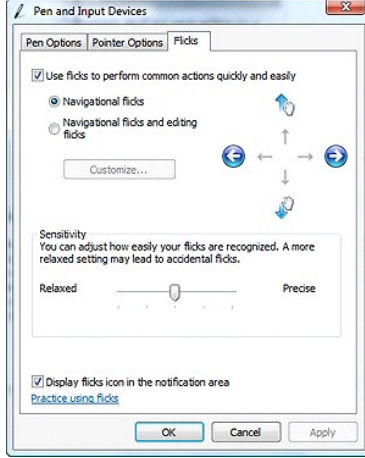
Pen and Input Devices

Pen Options | Pointer Options | Flicks

Use flicks to perform common actions quickly and easily

Navigational flicks

Navigational flicks and editing flicks

Customize...

Sensitivity
You can adjust how easily your flicks are recognized. A more relaxed setting may lead to accidental flicks.

Relaxed

Precise

Display flicks icon in the notification area

Practice using flicks

OK | Cancel | Apply